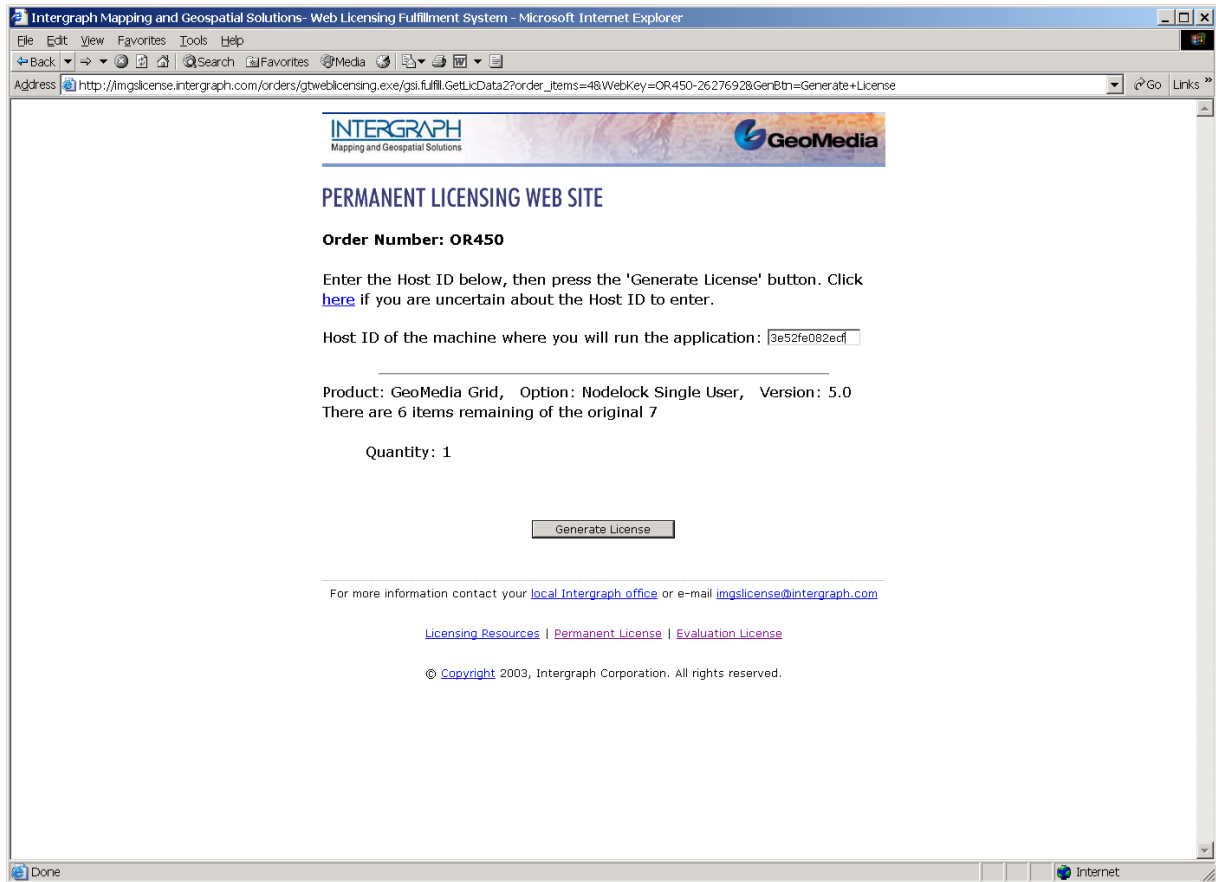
Intergraph Mapping and Geospatial Solutions- Web Licensing Fulfillment System - Microsoft Internet Explorer

File Edit View Favorites Tools Help

Back Search Favorites Media

Address http://imgslicense.intergraph.com/orders/gtweblicensing.exe/gsi.fulfill.GetLicData2?order_items=4&WebKey=OR450-2627692&GenBtn=Generate+License Go Links

INTERGRAPH
Mapping and Geospatial Solutions

GeoMedia

PERMANENT LICENSING WEB SITE

**Order Number: OR450**

Enter the Host ID below, then press the 'Generate License' button. Click here if you are uncertain about the Host ID to enter.

Host ID of the machine where you will run the application: 3e52fe082ecf

Product: GeoMedia Grid, Option: Nodelock Single User, Version: 5.0
There are 6 items remaining of the original 7

Quantity: 1

Generate License

For more information contact your local Intergraph office or e-mail imgslicense@intergraph.com

Licensing Resources | Permanent License | Evaluation License

© Copyright 2003, Intergraph Corporation. All rights reserved.

Done

Internet